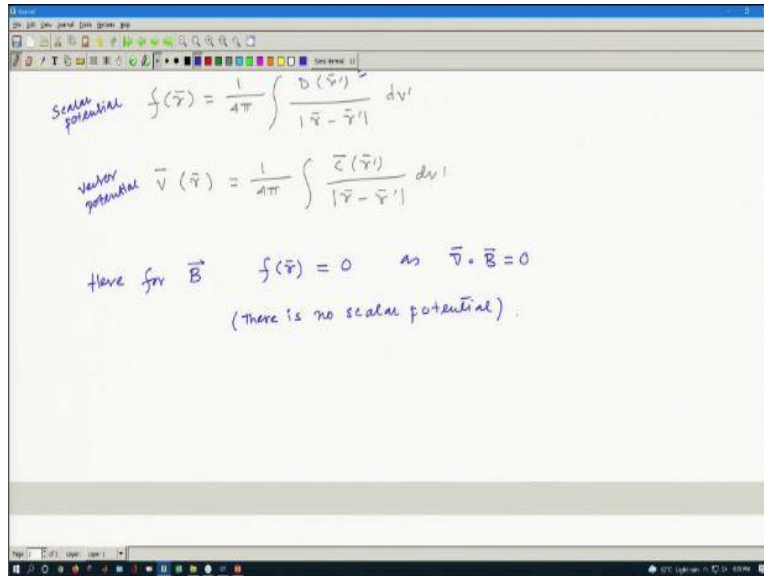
Scalar potential $f(\bar{r}) = \frac{1}{4\pi} \int \frac{D(\bar{r}')}{|\bar{r} - \bar{r}'|} dv'$

vector potential $\bar{V}(\bar{r}) = \frac{1}{4\pi} \int \frac{\bar{C}(\bar{r}')}{|\bar{r} - \bar{r}'|} dv'$

Here for $\vec{B}$ $f(\bar{r}) = 0$ as $\bar{\nabla} \cdot \bar{B} = 0$

(There is no scalar potential).